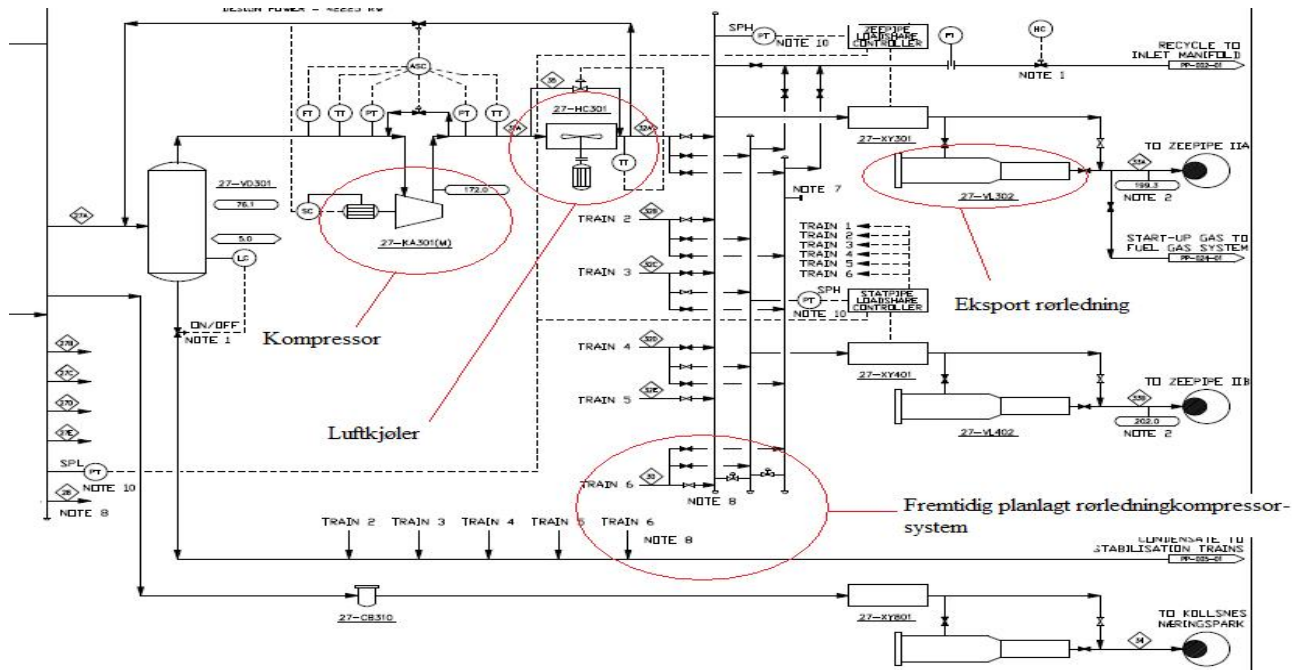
DESIGN POWER = 42223 KW

ASC

FT TT PT PT TT

27-VD301

76.1

5.0

LC

SC

172.0

27-KA301(M)

27A

ON/OFF
NOTE 1

Kompressor

Luftkjøler

27B
27C
27D
27E

SPL
PT
NOTE 10

28
NOTE 8

36

27-HC301

TT

32A

TRAIN 2
32B

TRAIN 3
32C

TRAIN 4
32D

TRAIN 5
32E

TRAIN 6
31

NOTE 8

SPH
PT
NOTE 10

ZEEPIPE LOADSHARE CONTROLLER

FI

HC

RECYCLE TO INLET MANIFOLD
PP-002-01

NOTE 1

27-XY301

TO ZEEPIPE IIA

33A

199.3

NOTE 2

27-VL302

NOTE 7

START-UP GAS TO FUEL GAS SYSTEM
PP-024-01

TRAIN 1
TRAIN 2
TRAIN 3
TRAIN 4
TRAIN 5
TRAIN 6

SPH
PT
STATPIPE LOADSHARE CONTROLLER
NOTE 10

Eksport rørledning

27-XY401

TO ZEEPIPE IIB

33B

202.0

NOTE 2

27-VL402

Fremtidig planlagt rørledningkompressor-system

TRAIN 2 TRAIN 3 TRAIN 4 TRAIN 5 TRAIN 6

NOTE 8

CONDENSATE TO STABILISATION TRAINS
PP-035-01

27-CB310

27-XY801

TO KOLLSNES NÆRINGSPARK

34